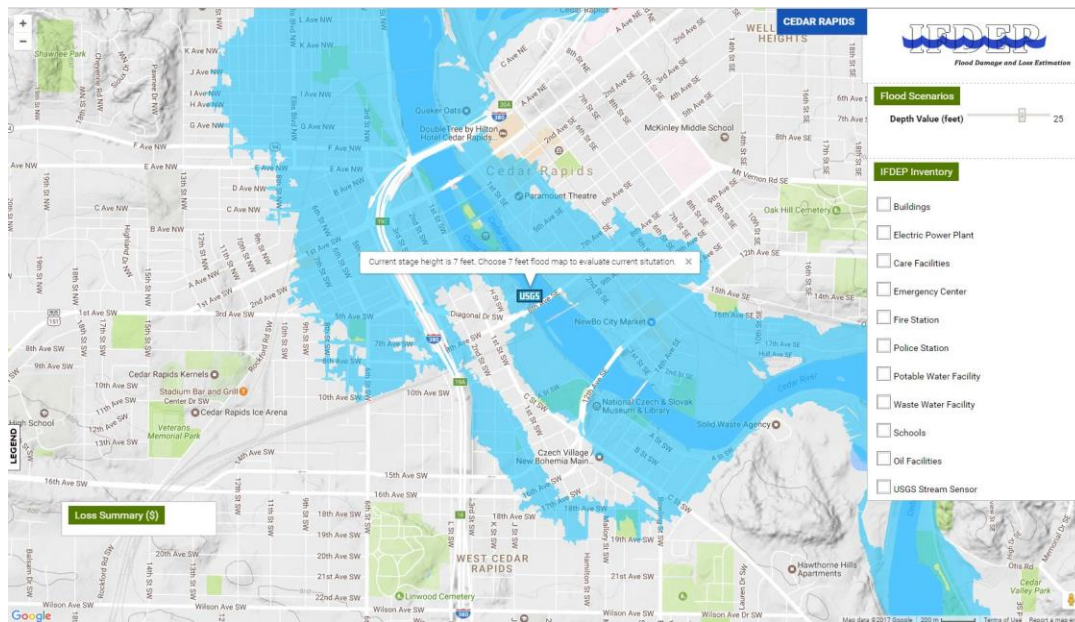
+
−
CEDAR RAPIDS
IFDEP
Flood Damage and Loss Estimation

Flood Scenarios
Depth Value (feet) 25

IFDEP Inventory
Buildings
Electric Power Plant
Care Facilities
Emergency Center
Fire Station
Police Station
Potable Water Facility
Waste Water Facility
Schools
Oil Facilities
USGS Stream Sensor

Current stage height is 7 feet. Choose 7 feet flood map to evaluate current situtation. ×
USGS

Loss Summary ($)

LEGEND

Shawnee Park
WELLINGTON HEIGHTS
Quaker Oats
DoubleTree by Hilton Hotel Cedar Rapids
McKinley Middle School
Cedar Rapids
Paramount Theatre
Oak Hill Cemetery
NewBo City Market
Cedar Rapids Kernels
Stadium Bar and Grill
Cedar Rapids Ice Arena
Veterans Memorial Park
High School
National Czech & Slovak Museum & Library
Solid Waste Agency
Czech Village New Bohemia Main...
Cedar River
WEST CEDAR RAPIDS
Linwood Cemetery
Hawthorne Hills Apartments
Cedar Valley Park
L Ave NW
K Ave NW
J Ave NW
I Ave NW
H Ave NW
G Ave NW
F Ave NW
E Ave NW
D Ave NW
C Ave NW
B Ave NW
1st Ave SW
2nd Ave SW
3rd Ave SW
5th Ave SW
7th Ave SW
8th Ave SW
9th Ave SW
10th Ave SW
11th Ave SW
12th Ave SW
14th Ave SW
15th Ave SW
16th Ave SW
17th Ave SW
18th Ave SW
19th Ave SW
20th Ave SW
21st Ave SW
22nd Ave SW
Wilson Ave SW
Diagonal Dr SW
Mt Vernon Rd SE
6th Ave SE
7th Ave SE
8th Ave SE
12th Ave SE
14th Ave SE
Google
Map data ©2017 Google 200 m Terms of Use Report a map error